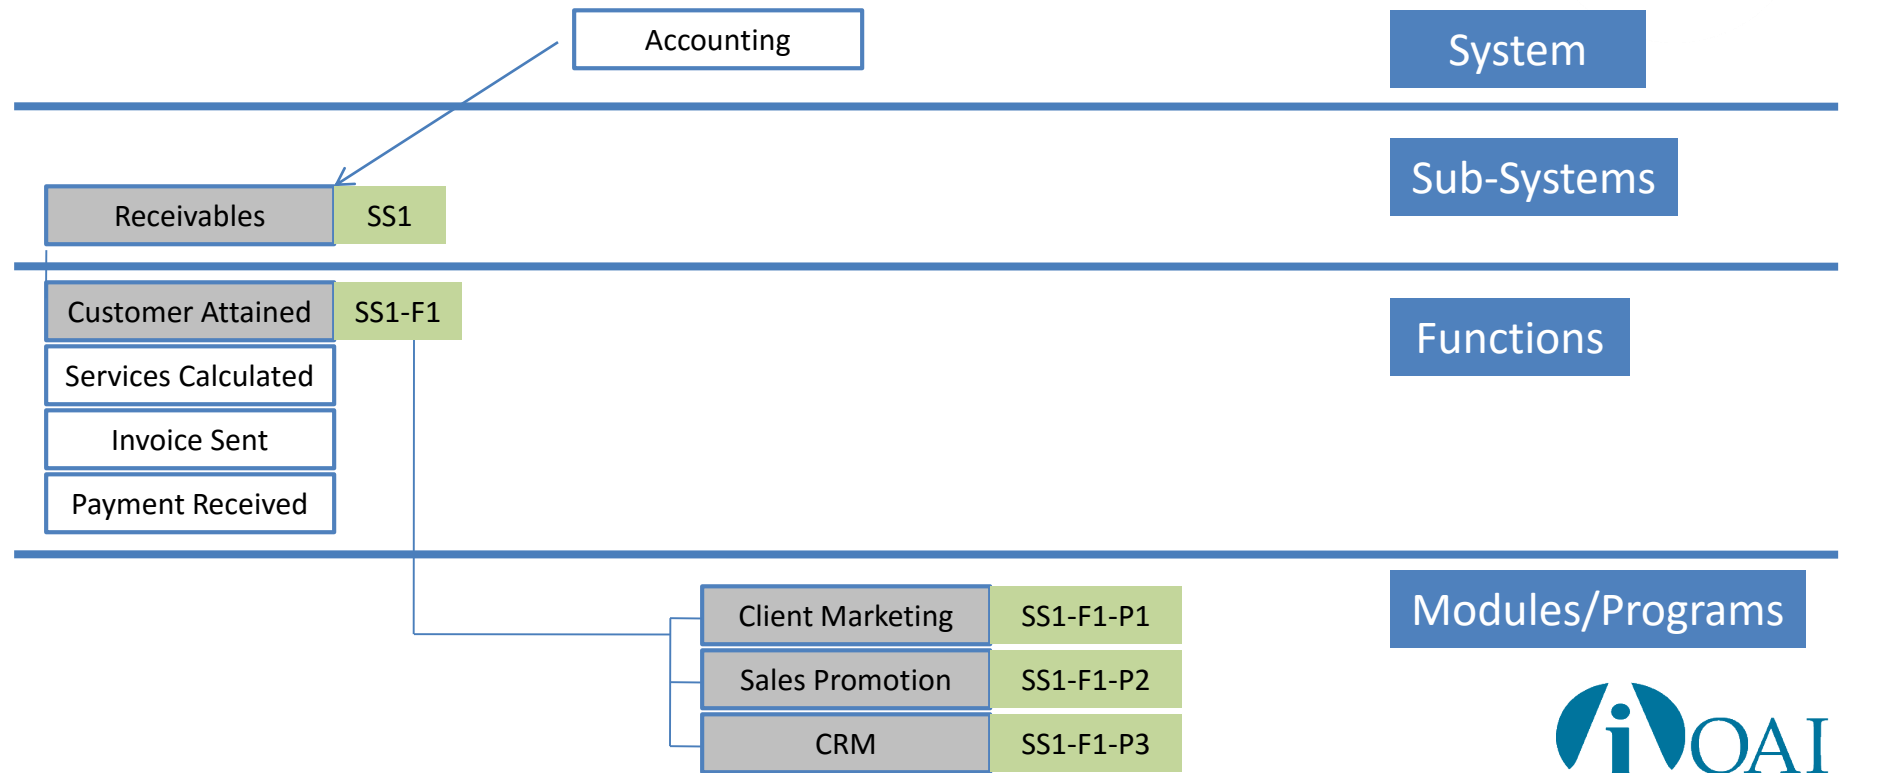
Accounting

System

Receivables SS1

Sub-Systems

Customer Attained SS1-F1

Services Calculated

Invoice Sent

Payment Received

Functions

Client Marketing SS1-F1-P1

Sales Promotion SS1-F1-P2

CRM SS1-F1-P3

Modules/Programs

iOAI